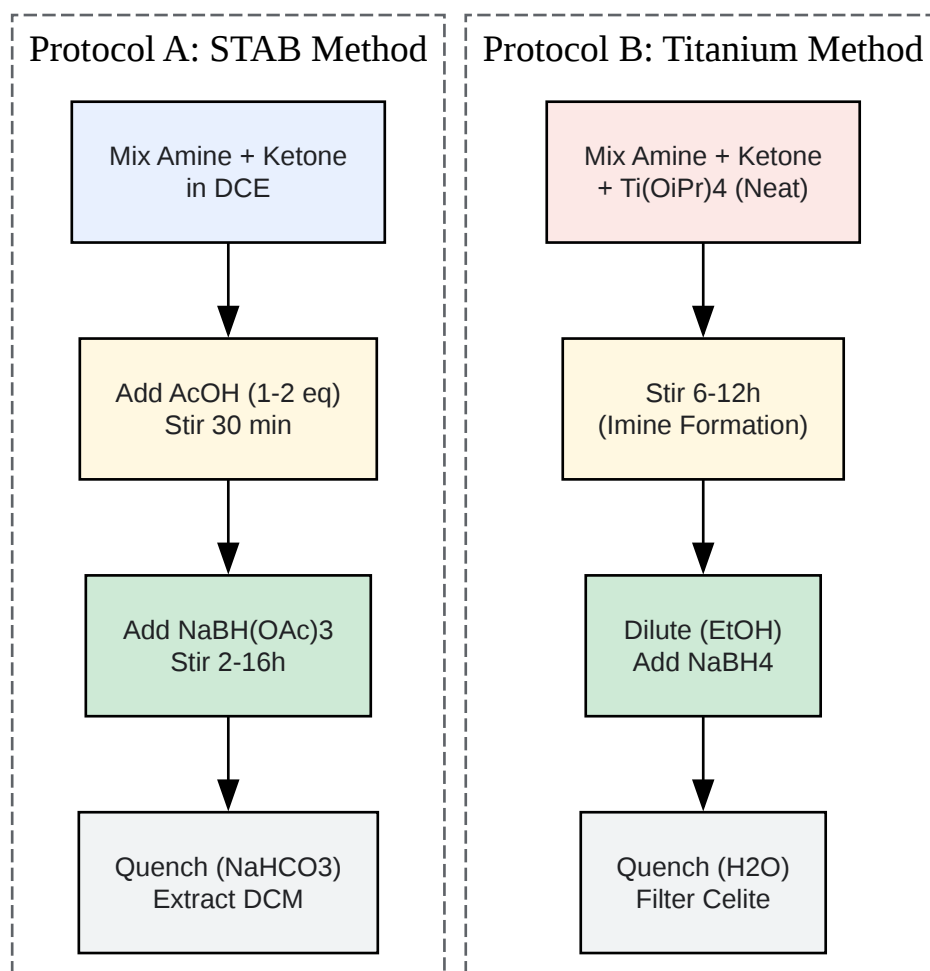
Protocol A: STAB Method

Mix Amine + Ketone in DCE

Add AcOH (1-2 eq)
Stir 30 min

Add NaBH(OAc)3
Stir 2-16h

Quench (NaHCO3)
Extract DCM

Protocol B: Titanium Method

Mix Amine + Ketone + Ti(OiPr)4 (Neat)

Stir 6-12h
(Imine Formation)

Dilute (EtOH)
Add NaBH4

Quench (H2O)
Filter Celite